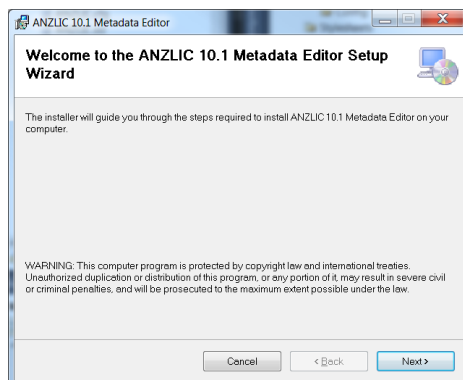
ANZLIC 10.1 Metadata Editor

Welcome to the ANZLIC 10.1 Metadata Editor Setup Wizard

The installer will guide you through the steps required to install ANZLIC 10.1 Metadata Editor on your computer.

WARNING: This computer program is protected by copyright law and international treaties. Unauthorized duplication or distribution of this program, or any portion of it, may result in severe civil or criminal penalties, and will be prosecuted to the maximum extent possible under the law.

Cancel

< Back

Next >